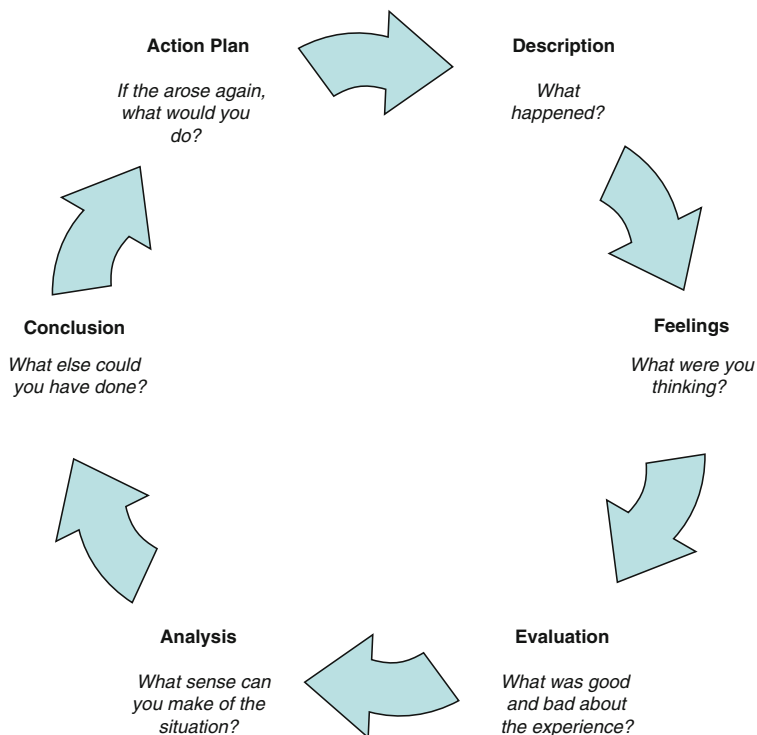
Action Plan

If the arose again, what would you do?

Description

What happened?

Feelings

What were you thinking?

Evaluation

What was good and bad about the experience?

Analysis

What sense can you make of the situation?

Conclusion

What else could you have done?